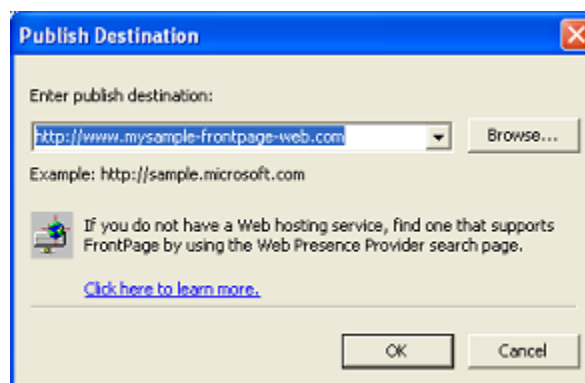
Publish Destination

Enter publish destination:

http://www.mysample-frontpage-web.com

Browse...

Example: http://sample.microsoft.com

If you do not have a Web hosting service, find one that supports FrontPage by using the Web Presence Provider search page.

Click here to learn more.

OK

Cancel